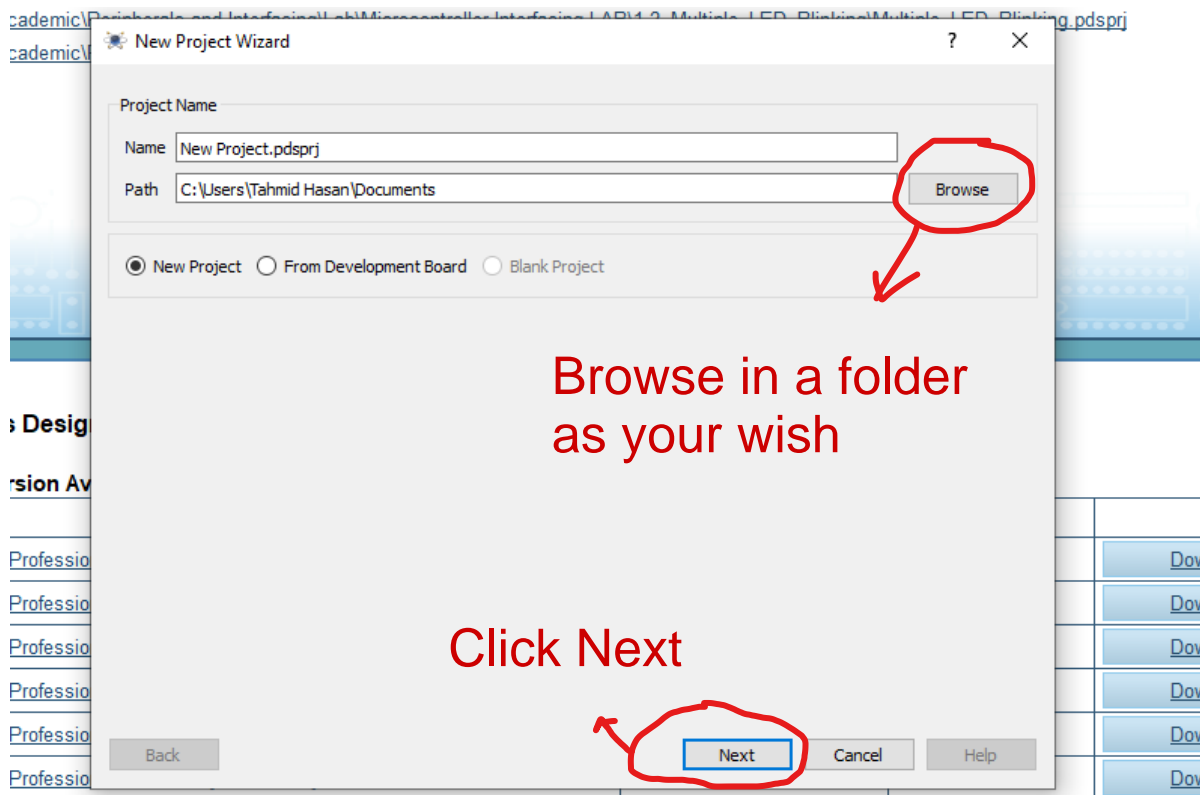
cademic\Peripherals and Interfacing\Lab\Microcontroller Interfacing LAB\1.2. Multiple_LED_Blinking\Multiple_LED_Blinking.pdsprj
cademic\P

New Project Wizard
?
×

Project Name
Name New Project.pdsprj
Path C:\Users\Tahmid Hasan\Documents
Browse

New Project
From Development Board
Blank Project

Browse in a folder as your wish

s Desig
rsion Av

Professio
Professio
Professio
Professio
Professio
Professio

Dov
Dov
Dov
Dov
Dov
Dov

Click Next

Back
Next
Cancel
Help